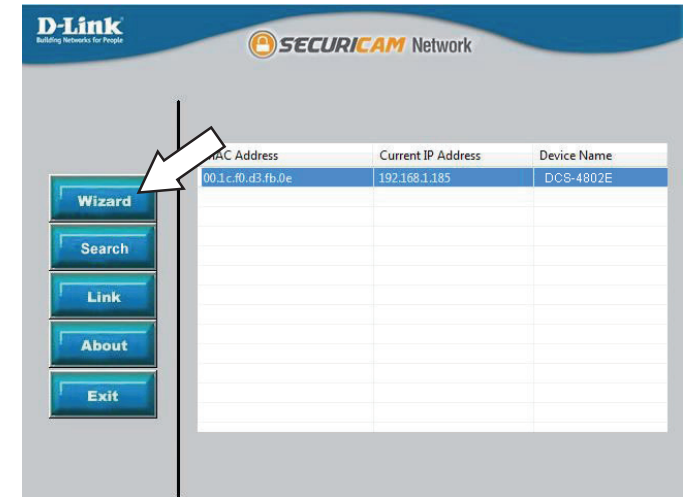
D-Link
Building Networks for People

SECURICAM Network

| AC Address | Current IP Address | Device Name |
|---|---|---|
| 00.1c.f0.d3.fb.0e | 192.168.1.185 | DCS-4802E |

Wizard
Search
Link
About
Exit